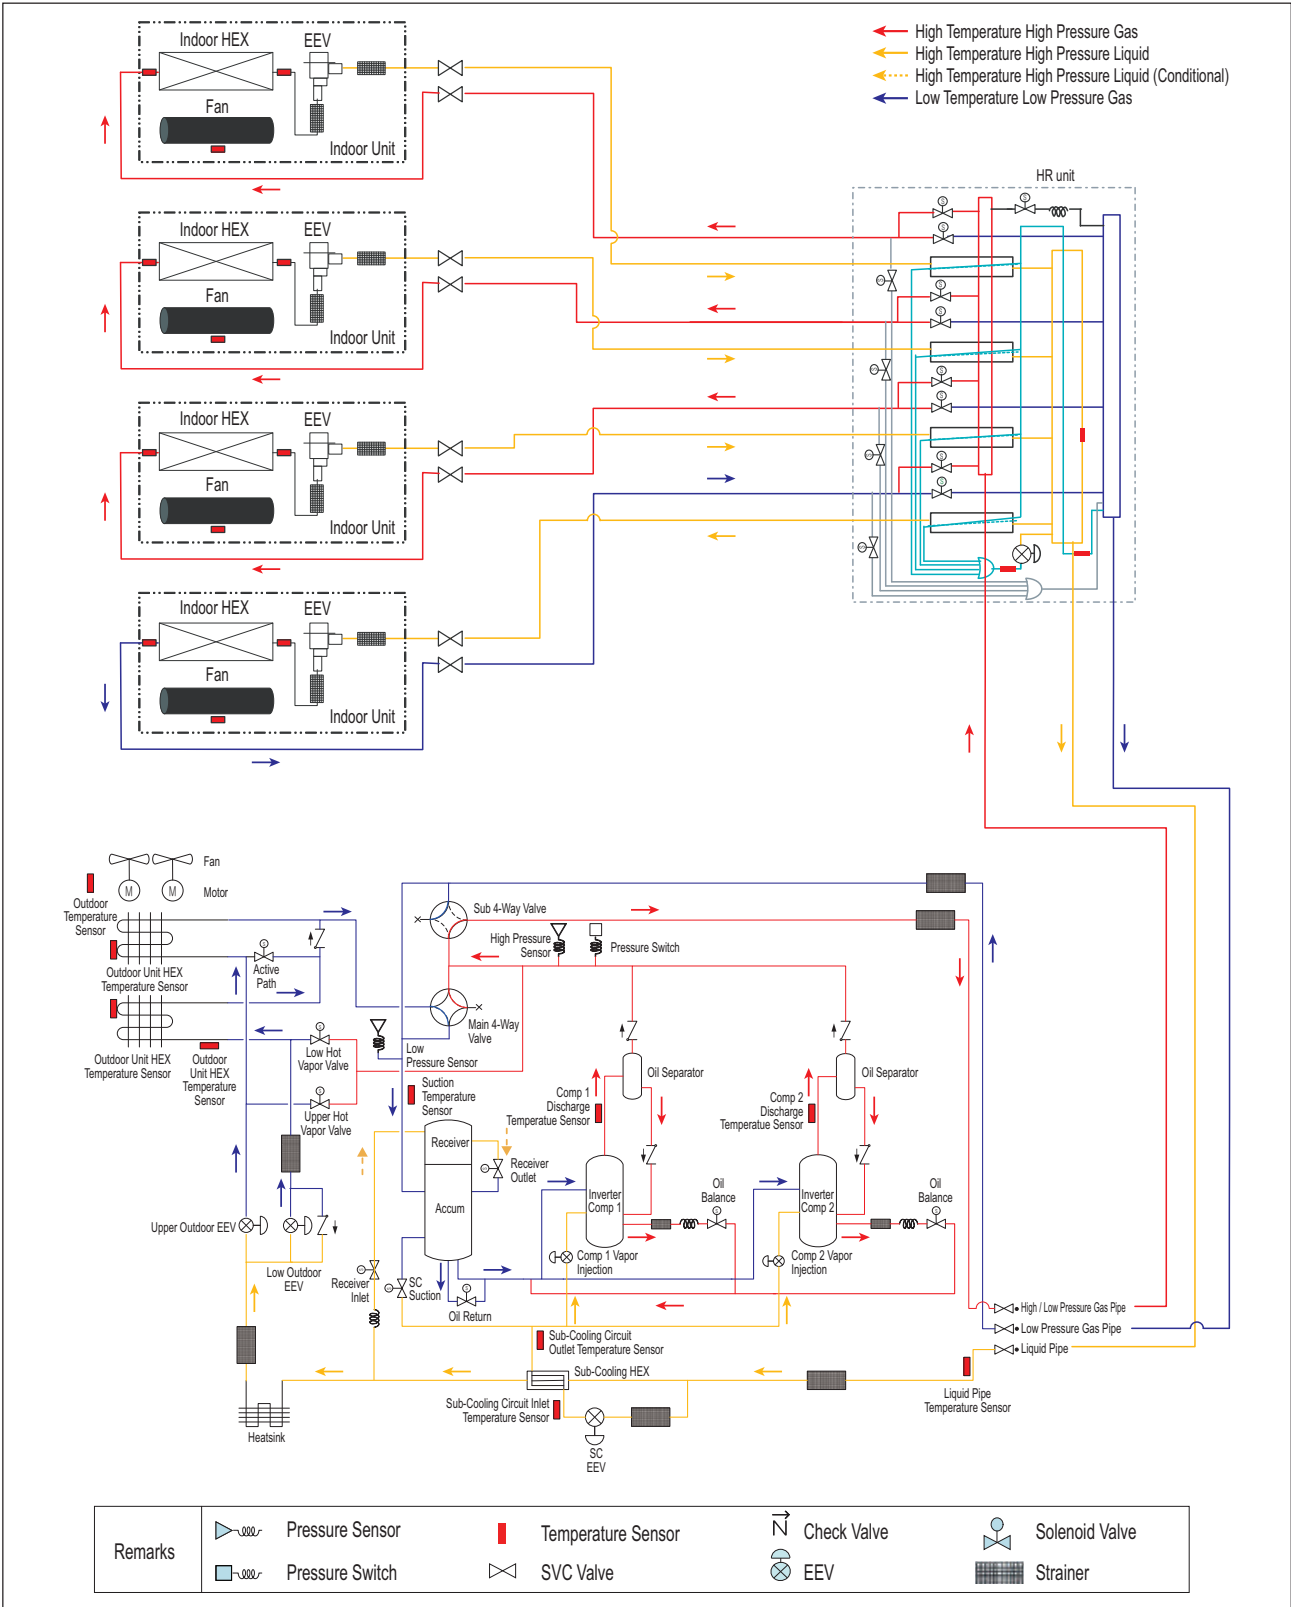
High Temperature High Pressure Gas
High Temperature High Pressure Liquid
High Temperature High Pressure Liquid (Conditional)
Low Temperature Low Pressure Gas

Indoor HEX
EEV
Fan
Indoor Unit

Indoor HEX
EEV
Fan
Indoor Unit

Indoor HEX
EEV
Fan
Indoor Unit

Indoor HEX
EEV
Fan
Indoor Unit

HR unit

Fan
Motor
Outdoor Temperature Sensor
Outdoor Unit HEX Temperature Sensor
Active Path
Outdoor Unit HEX Temperature Sensor
Outdoor Unit HEX Temperature Sensor
Low Hot Vapor Valve
Upper Hot Vapor Valve
Sub 4-Way Valve
High Pressure Sensor
Pressure Switch
Main 4-Way Valve
Low Pressure Sensor
Suction Temperature Sensor
Receiver
Receiver Outlet
Accum
Comp 1 Discharge Temperature Sensor
Oil Separator
Inverter Comp 1
Oil Balance
Comp 1 Vapor Injection
Comp 2 Discharge Temperature Sensor
Oil Separator
Inverter Comp 2
Oil Balance
Comp 2 Vapor Injection
Upper Outdoor EEV
Low Outdoor EEV
Receiver Inlet
SC Suction
Oil Return
High / Low Pressure Gas Pipe
Low Pressure Gas Pipe
Liquid Pipe
Sub-Cooling Circuit Outlet Temperature Sensor
Sub-Cooling HEX
Sub-Cooling Circuit Inlet Temperature Sensor
SC EEV
Heatsink
Liquid Pipe Temperature Sensor

Remarks
Pressure Sensor
Pressure Switch
Temperature Sensor
SVC Valve
Check Valve
EEV
Solenoid Valve
Strainer